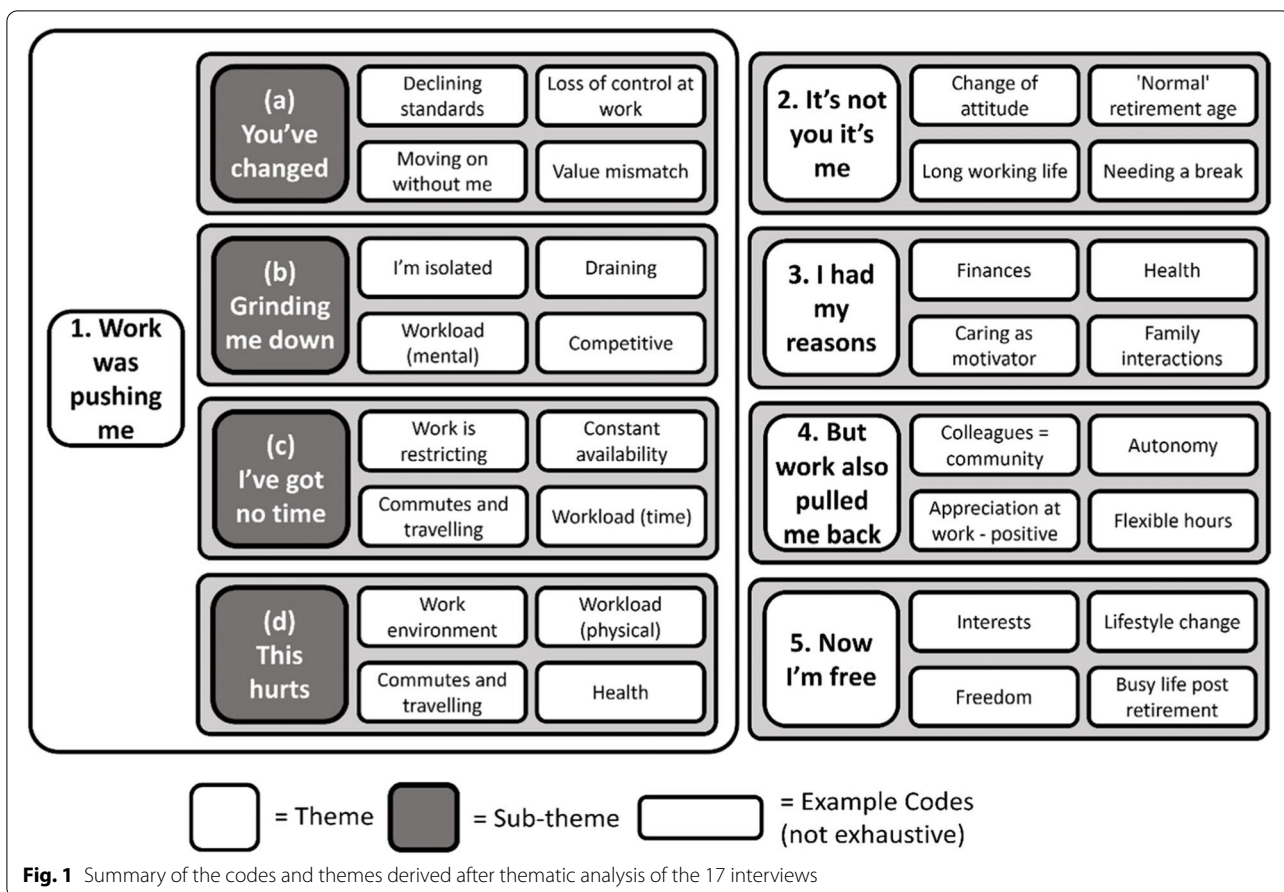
1. Work was pushing me

(a) You've changed

Declining standards

Loss of control at work

Moving on without me

Value mismatch

(b) Grinding me down

I'm isolated

Draining

Workload (mental)

Competitive

(c) I've got no time

Work is restricting

Constant availability

Commutes and travelling

Workload (time)

(d) This hurts

Work environment

Workload (physical)

Commutes and travelling

Health

2. It's not you it's me

Change of attitude

'Normal' retirement age

Long working life

Needing a break

3. I had my reasons

Finances

Health

Caring as motivator

Family interactions

4. But work also pulled me back

Colleagues = community

Autonomy

Appreciation at work - positive

Flexible hours

5. Now I'm free

Interests

Lifestyle change

Freedom

Busy life post retirement

= Theme

= Sub-theme

= Example Codes (not exhaustive)

**Fig. 1** Summary of the codes and themes derived after thematic analysis of the 17 interviews